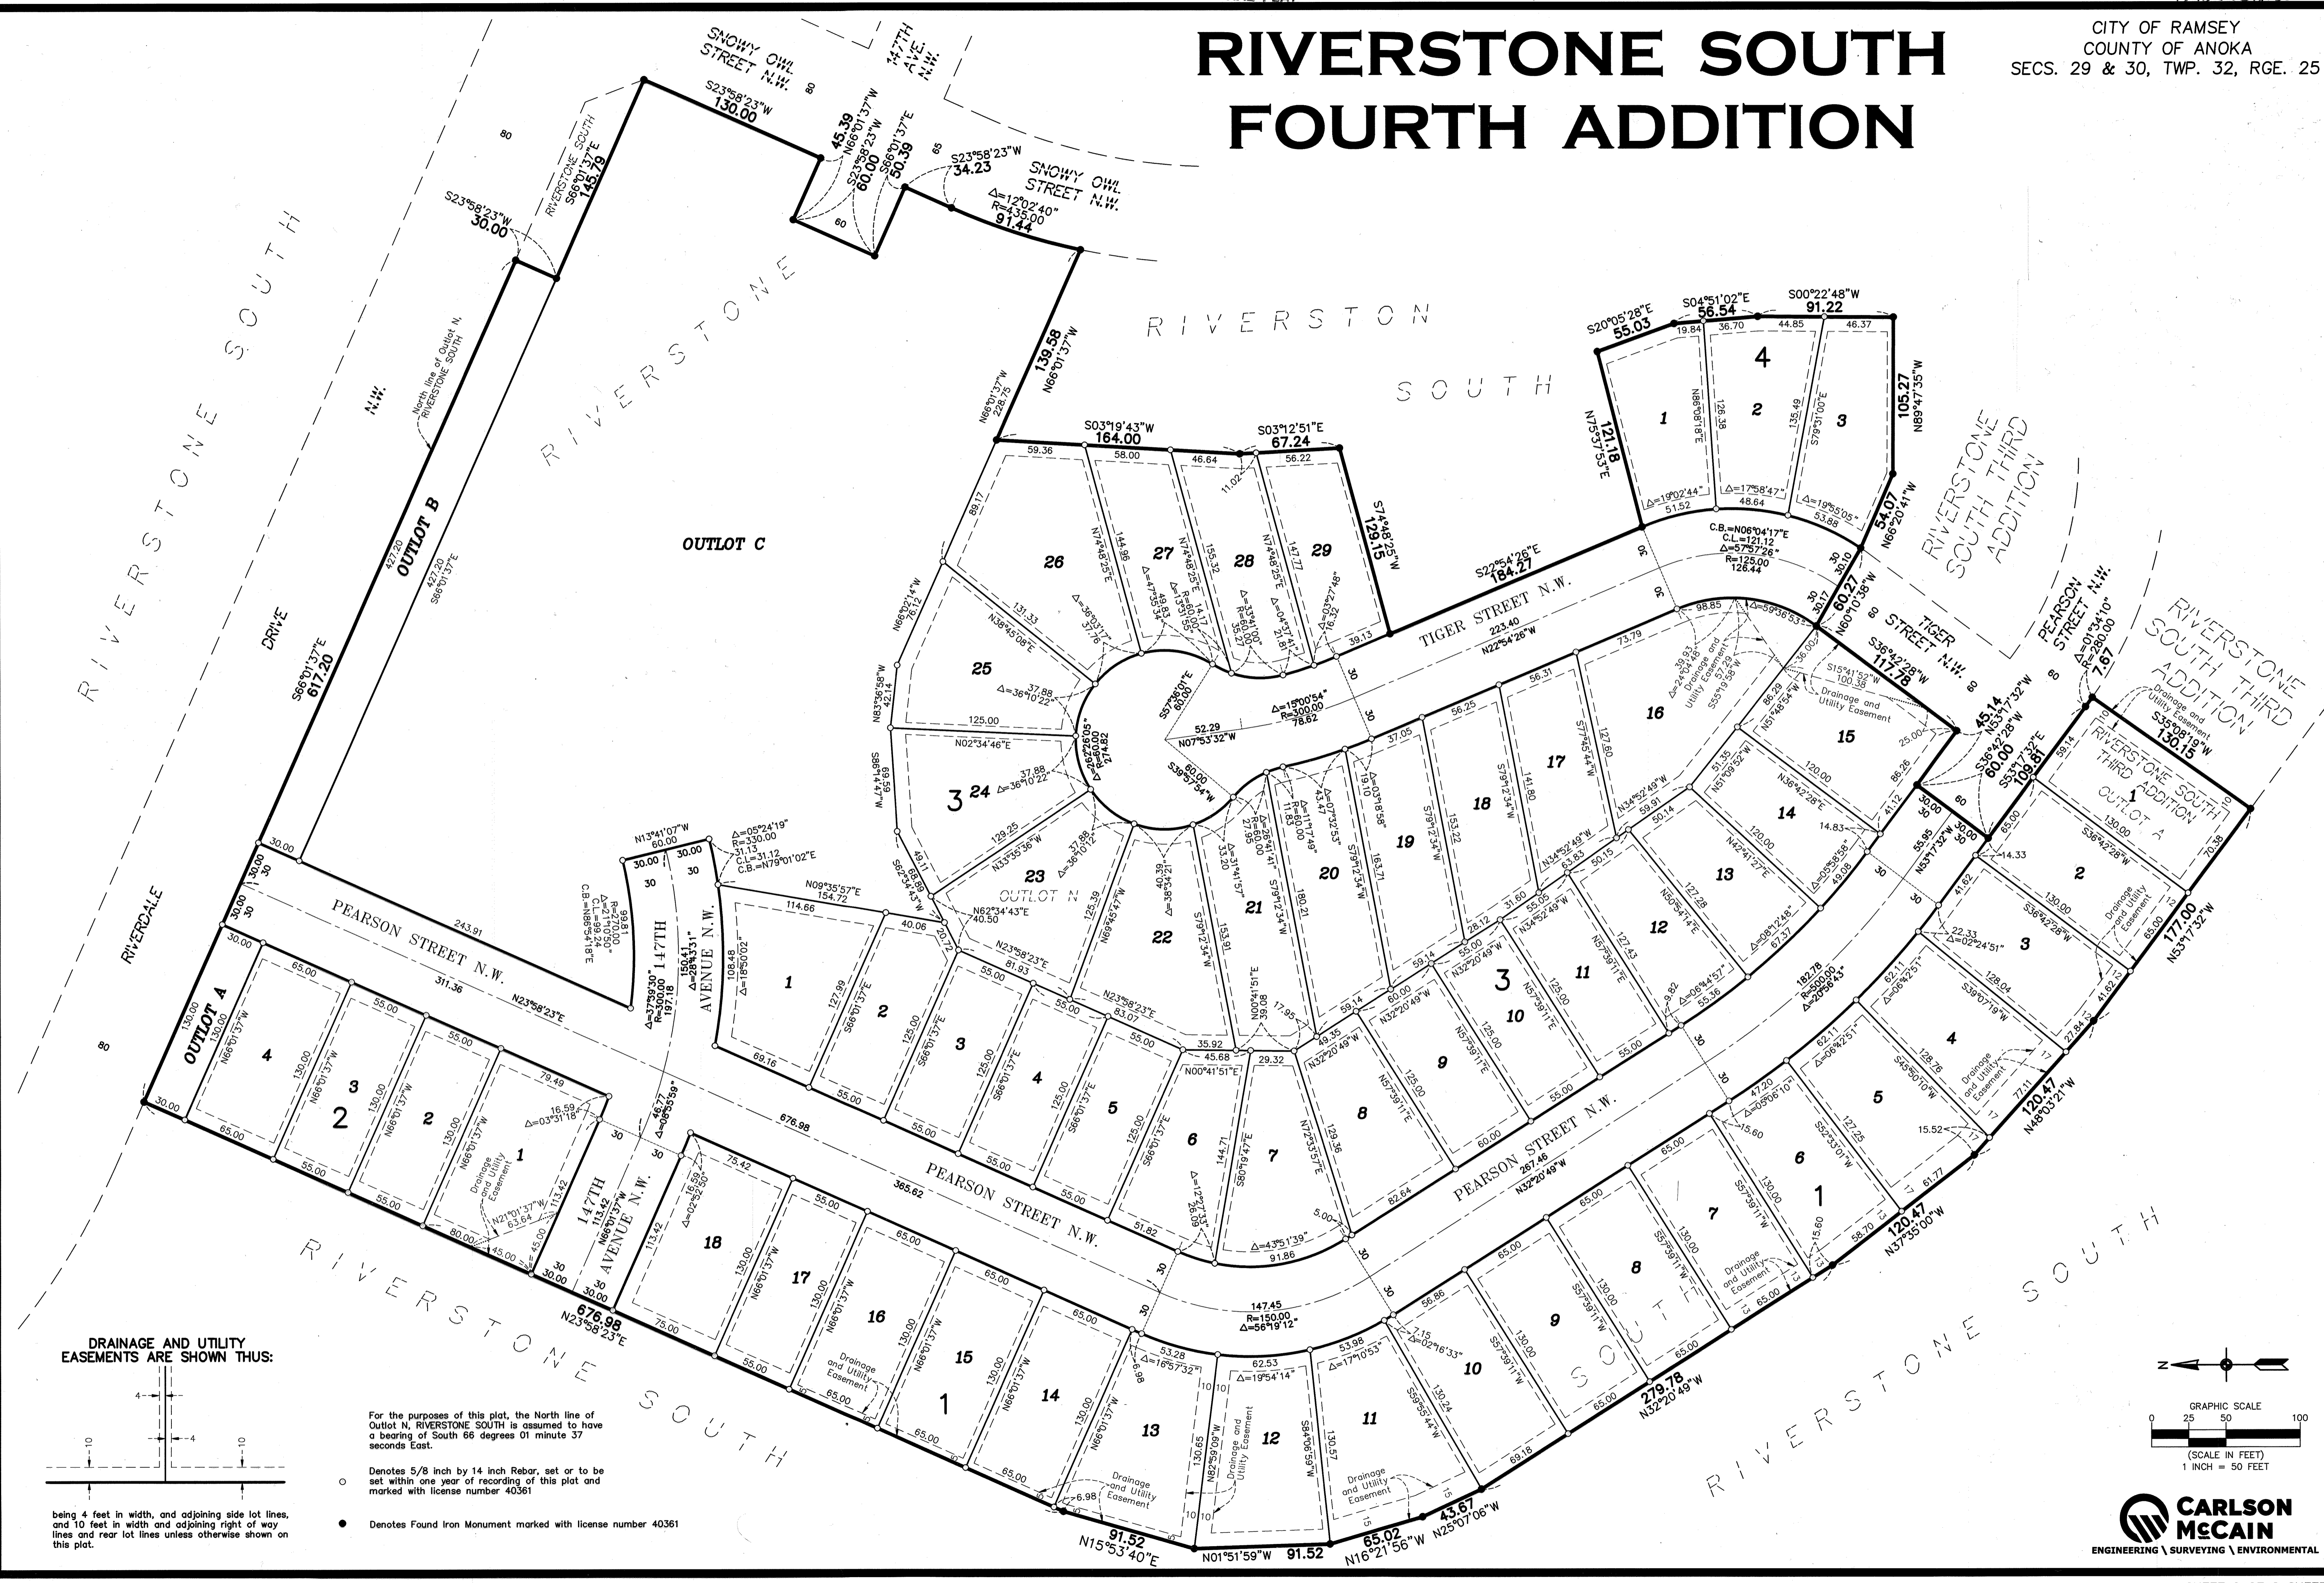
RIVERSTONE SOUTH FOURTH ADDITION

CITY OF RAMSEY
COUNTY OF ANOKA
SECS. 29 & 30, TWP. 32, RGE. 25

SNOWY OWL STREET N.W.
147TH AVE. N.W.
SNOWY OWL STREET N.W.
RIVERSTONE SOUTH
RIVERSTONE SOUTH DRIVE N.W.
RIVERSTONE
RIVERSTON SOUTH
RIVERSTONE SOUTH THIRD ADDITION
RIVERSTONE SOUTH THIRD ADDITION
RIVERSTONE SOUTH THIRD ADDITION
OUTLOT A
OUTLOT B
OUTLOT C
OUTLOT N
TIGER STREET N.W.
TIGER STREET N.W.
PEARSON STREET N.W.
PEARSON STREET N.W.
PEARSON STREET N.W.
PEARSON STREET N.W.
147TH AVENUE N.W.
147TH AVENUE N.W.
RIVERDALE
RIVERSTONE SOUTH
RIVERSTONE SOUTH
North line of Outlot N, RIVERSTONE SOUTH

S23°58'23"W 130.00
45.39 N66°01'37"W
S23°58'23"W 60.00
S66°01'37"E 50.39
S23°58'23"W 34.23
Δ=12°02'40" R=435.00 91.44
S66°01'37"E 145.79
S23°58'23"W 30.00
139.58 N66°01'37"W
S66°01'37"E 617.20
S03°19'43"W 164.00
S03°12'51"E 67.24
S74°48'25"W 129.15
S20°05'28"E 55.03
S04°51'02"E 56.54
S00°22'48"W 91.22
121.18 N75°37'53"E
105.27 N89°47'35"W
S22°54'26"E 184.27
54.07 N66°20'41"W
60.27 N60°10'38"W
S36°42'28"W 117.78
C.B.=N06°04'17"E C.L.=121.12 Δ=57°57'26" R=125.00 126.44
Δ=01°34'10" R=280.00 7.67
S35°08'19"W 130.15
45.14 N53°17'32"W
S36°42'28"W 60.00
S53°17'32"E 109.81
177.00 N53°17'32"W
120.47 N48°03'21"W
120.47 N37°35'00"W
279.78 N32°20'49"W
43.67 N25°07'06"W
65.02 N16°21'56"W
N01°51'59"W 91.52
91.52 N15°53'40"E
676.98 N23°58'23"E
223.40 N22°54'26"W
Δ=15°00'54" R=300.00 78.62
52.29 N07°53'32"W
Δ=262°26'05" R=60.00 274.82
S57°36'01"E 60.00
S39°57'54"W 60.00
N13°41'07"W 60.00
Δ=05°24'19" R=330.00 31.13 C.L.=31.12 C.B.=N79°01'02"E
Δ=37°39'30" R=300.00 197.18
150.41 Δ=28°43'31"
46.77 Δ=08°55'59"
Δ=21°10'50" C.L.=99.24 C.B.=N88°58'19"E 99.81
243.91
311.36 N23°58'23"E
676.98
365.62
147.45 R=150.00 Δ=56°19'12"
182.78 R=500.00 Δ=20°56'43"
267.46 N32°20'49"W
N09°35'57"E 154.72
N62°34'43"E 40.50
N23°58'23"E 81.93
N23°58'23"E 83.07
N00°41'51"E
S15°41'52"W 100.38
Drainage and Utility Easement

DRAINAGE AND UTILITY EASEMENTS ARE SHOWN THUS:

being 4 feet in width, and adjoining side lot lines, and 10 feet in width and adjoining right of way lines and rear lot lines unless otherwise shown on this plat.

For the purposes of this plat, the North line of Outlot N, RIVERSTONE SOUTH is assumed to have a bearing of South 66 degrees 01 minute 37 seconds East.

Denotes 5/8 inch by 14 inch Rebar, set or to be set within one year of recording of this plat and marked with license number 40361

Denotes Found Iron Monument marked with license number 40361

GRAPHIC SCALE
0 25 50 100
(SCALE IN FEET)
1 INCH = 50 FEET

CARLSON McCAIN
ENGINEERING \ SURVEYING \ ENVIRONMENTAL